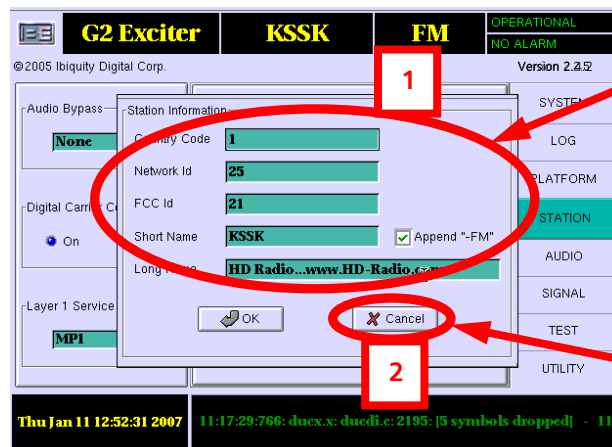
G2 Exciter KSSK FM OPERATIONAL NO ALARM

©2005 Ibiquity Digital Corp.

Version 2.4.2

Audio Bypass

None

Digital Carrier C

On

Layer 1 Service

MP1

Station Information

Country Code 1

Network Id 25

FCC Id 21

Short Name KSSK Append "-FM"

Long Name HD Radio...www.HD-Radio.c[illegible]

OK

Cancel

SYSTEM

LOG

PLATFORM

STATION

AUDIO

SIGNAL

TEST

UTILITY

1

2

Thu Jan 11 12:52:31 2007

11:17:29:766: ducx.x: ducdi.c: 2195: [5 symbols dropped] - 11